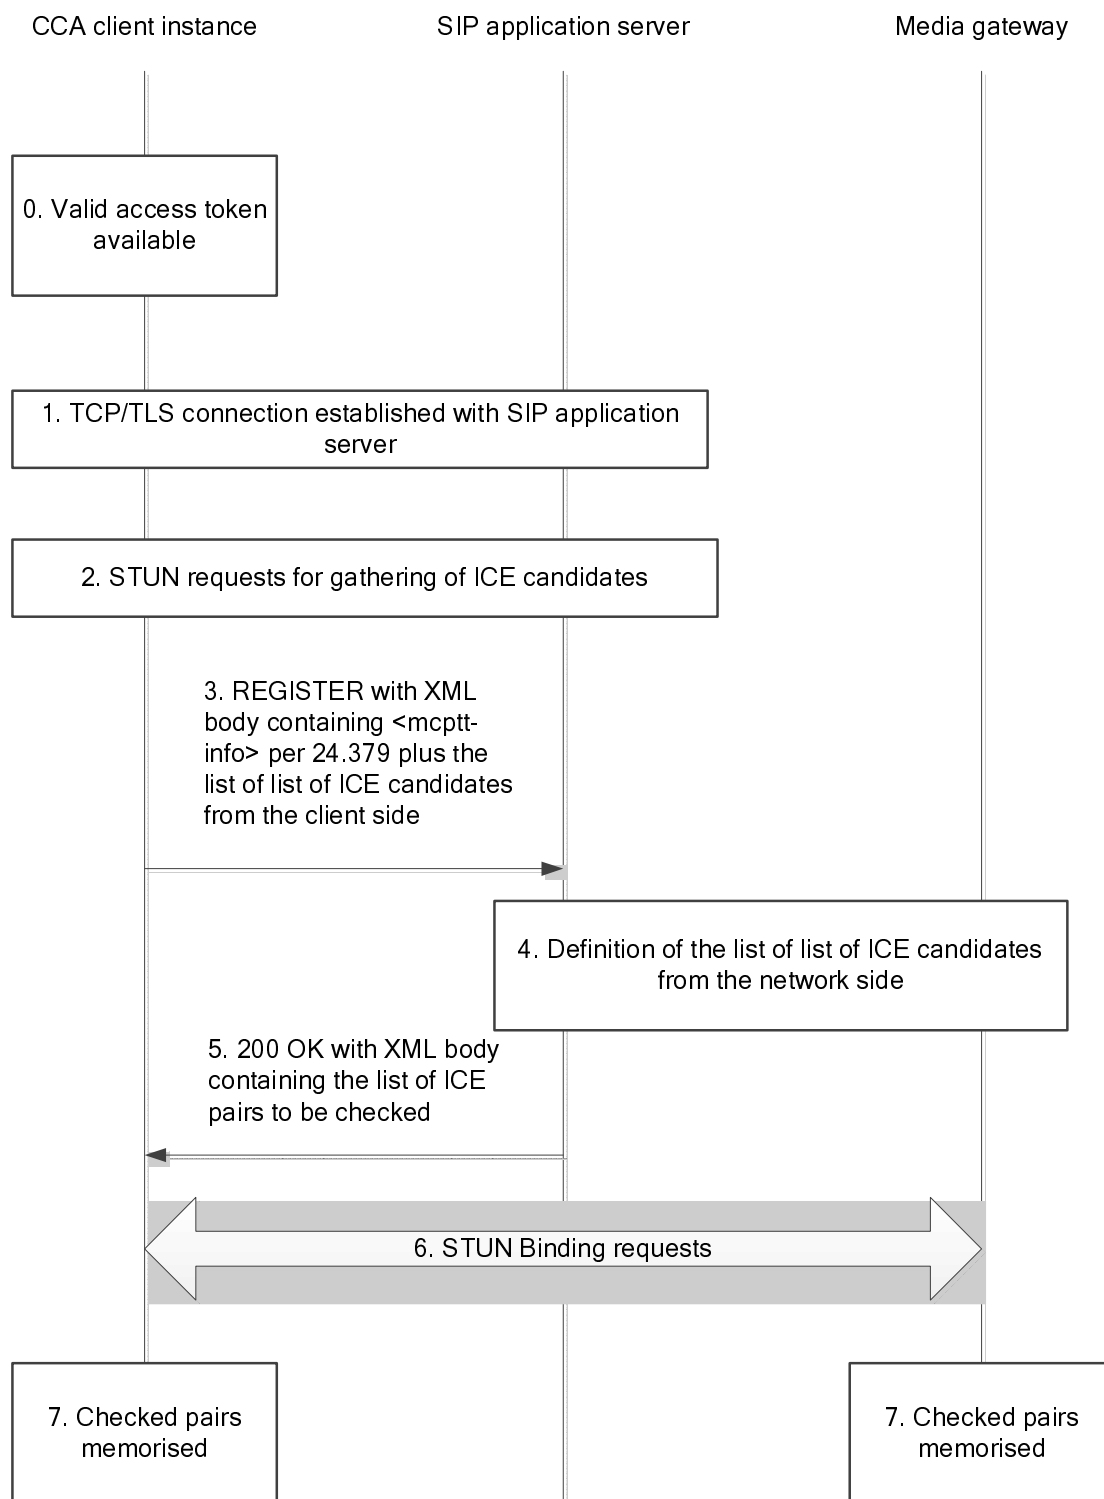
CCA client instance

SIP application server

Media gateway

0. Valid access token available

1. TCP/TLS connection established with SIP application server

2. STUN requests for gathering of ICE candidates

3. REGISTER with XML body containing <mcptt-info> per 24.379 plus the list of list of ICE candidates from the client side

4. Definition of the list of list of ICE candidates from the network side

5. 200 OK with XML body containing the list of ICE pairs to be checked

6. STUN Binding requests

7. Checked pairs memorised

7. Checked pairs memorised